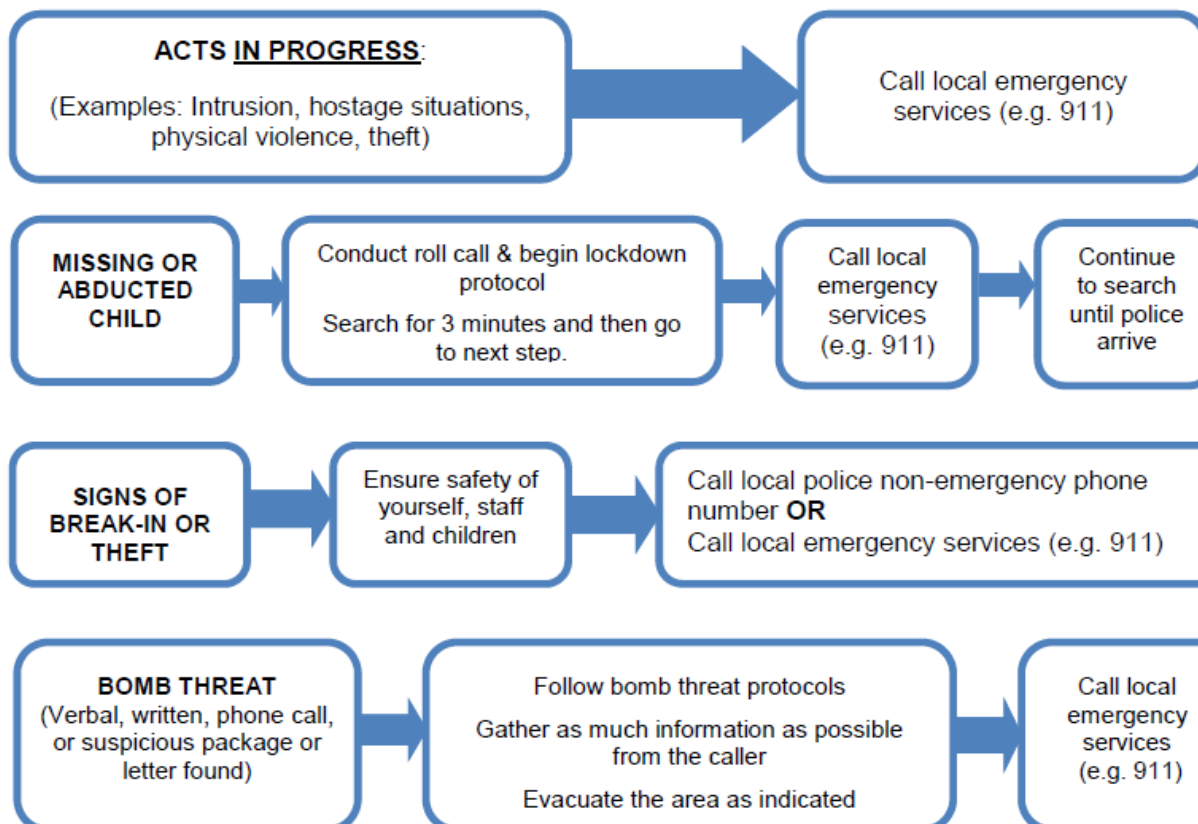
ACTS IN PROGRESS:

(Examples: Intrusion, hostage situations, physical violence, theft)

Call local emergency services (e.g. 911)

MISSING OR ABDUCTED CHILD

Conduct roll call & begin lockdown protocol

Search for 3 minutes and then go to next step.

Call local emergency services (e.g. 911)

Continue to search until police arrive

SIGNS OF BREAK-IN OR THEFT

Ensure safety of yourself, staff and children

Call local police non-emergency phone number OR
Call local emergency services (e.g. 911)

BOMB THREAT
(Verbal, written, phone call, or suspicious package or letter found)

Follow bomb threat protocols

Gather as much information as possible from the caller

Evacuate the area as indicated

Call local emergency services (e.g. 911)